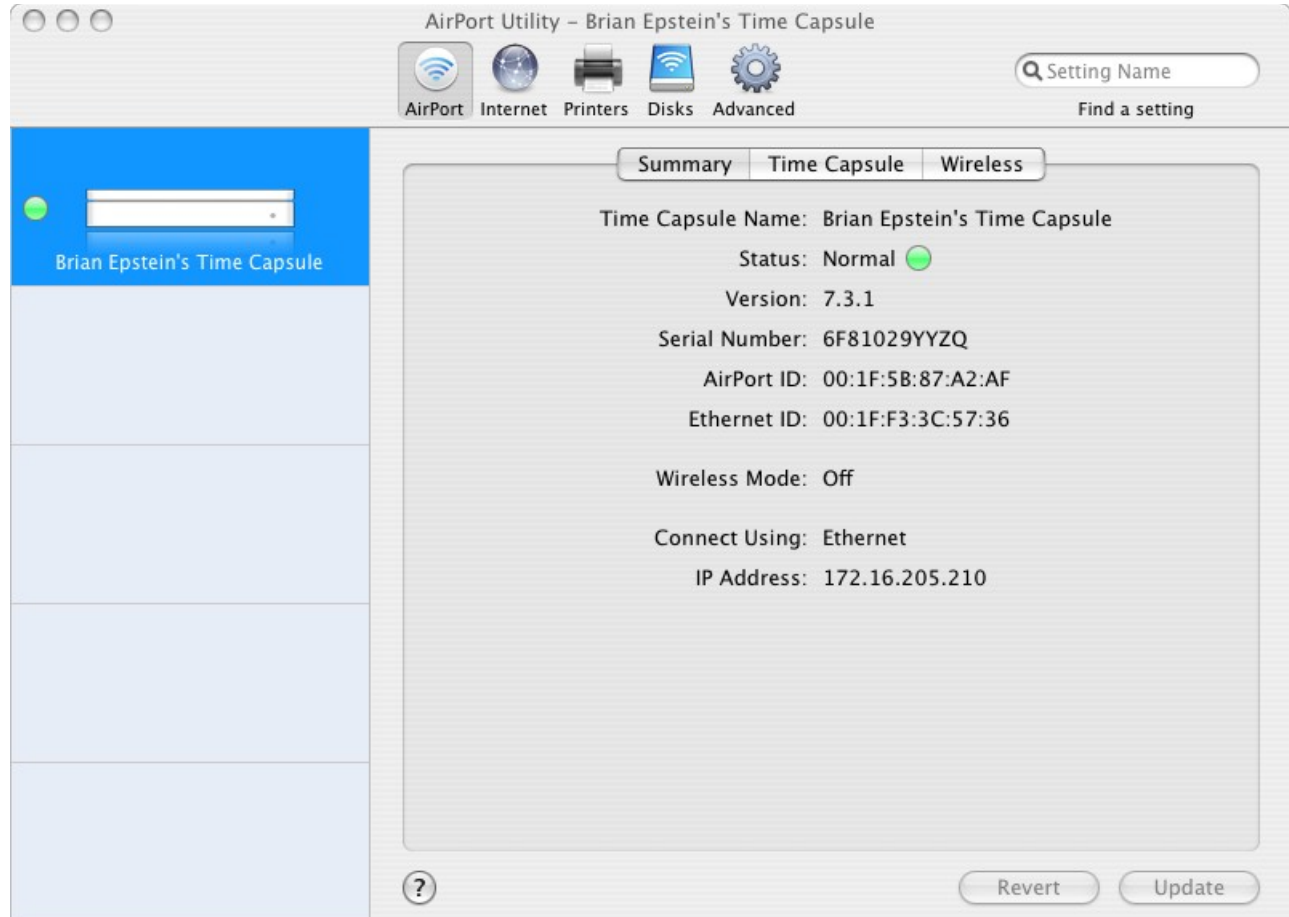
AirPort Utility – Brian Epstein's Time Capsule

AirPort Internet Printers Disks Advanced

Setting Name
Find a setting

Brian Epstein's Time Capsule

Summary | Time Capsule | Wireless

Time Capsule Name: Brian Epstein's Time Capsule
Status: Normal
Version: 7.3.1
Serial Number: 6F81029YYZQ
AirPort ID: 00:1F:5B:87:A2:AF
Ethernet ID: 00:1F:F3:3C:57:36

Wireless Mode: Off

Connect Using: Ethernet
IP Address: 172.16.205.210

?

Revert
Update